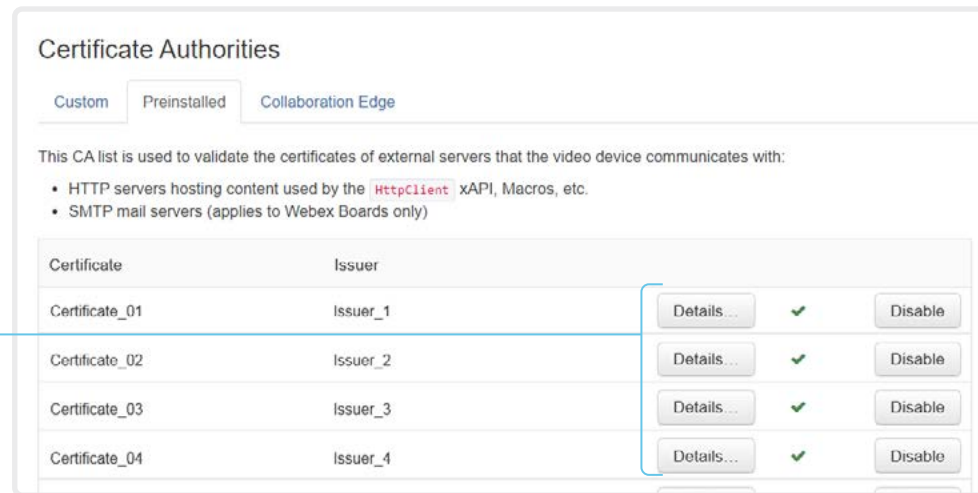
Certificate Authorities

Custom Preinstalled Collaboration Edge

This CA list is used to validate the certificates of external servers that the video device communicates with:

- HTTP servers hosting content used by the HttpClient xAPI, Macros, etc.
- SMTP mail servers (applies to Webex Boards only)

| Certificate | Issuer | | | |
|---|---|---|---|---|
| Certificate_01 | Issuer_1 | Details... | ✔ | Disable |
| Certificate_02 | Issuer_2 | Details... | ✔ | Disable |
| Certificate_03 | Issuer_3 | Details... | ✔ | Disable |
| Certificate_04 | Issuer_4 | Details... | ✔ | Disable |